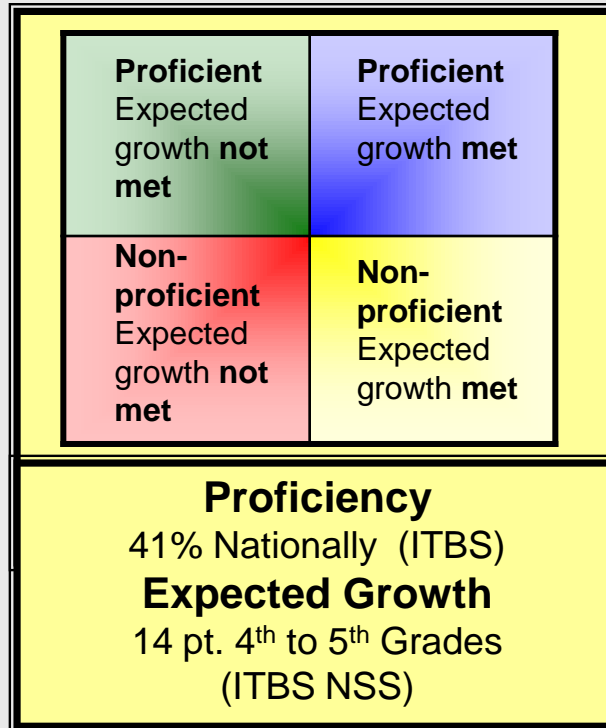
| | |
|---|---|
| **Proficient** Expected growth **not met** | **Proficient** Expected growth **met** |
| **Non-proficient** Expected growth **not met** | **Non-proficient** Expected growth **met** |

**Proficiency**
41% Nationally (ITBS)
**Expected Growth**
14 pt. 4$^{th}$ to 5$^{th}$ Grades
(ITBS NSS)